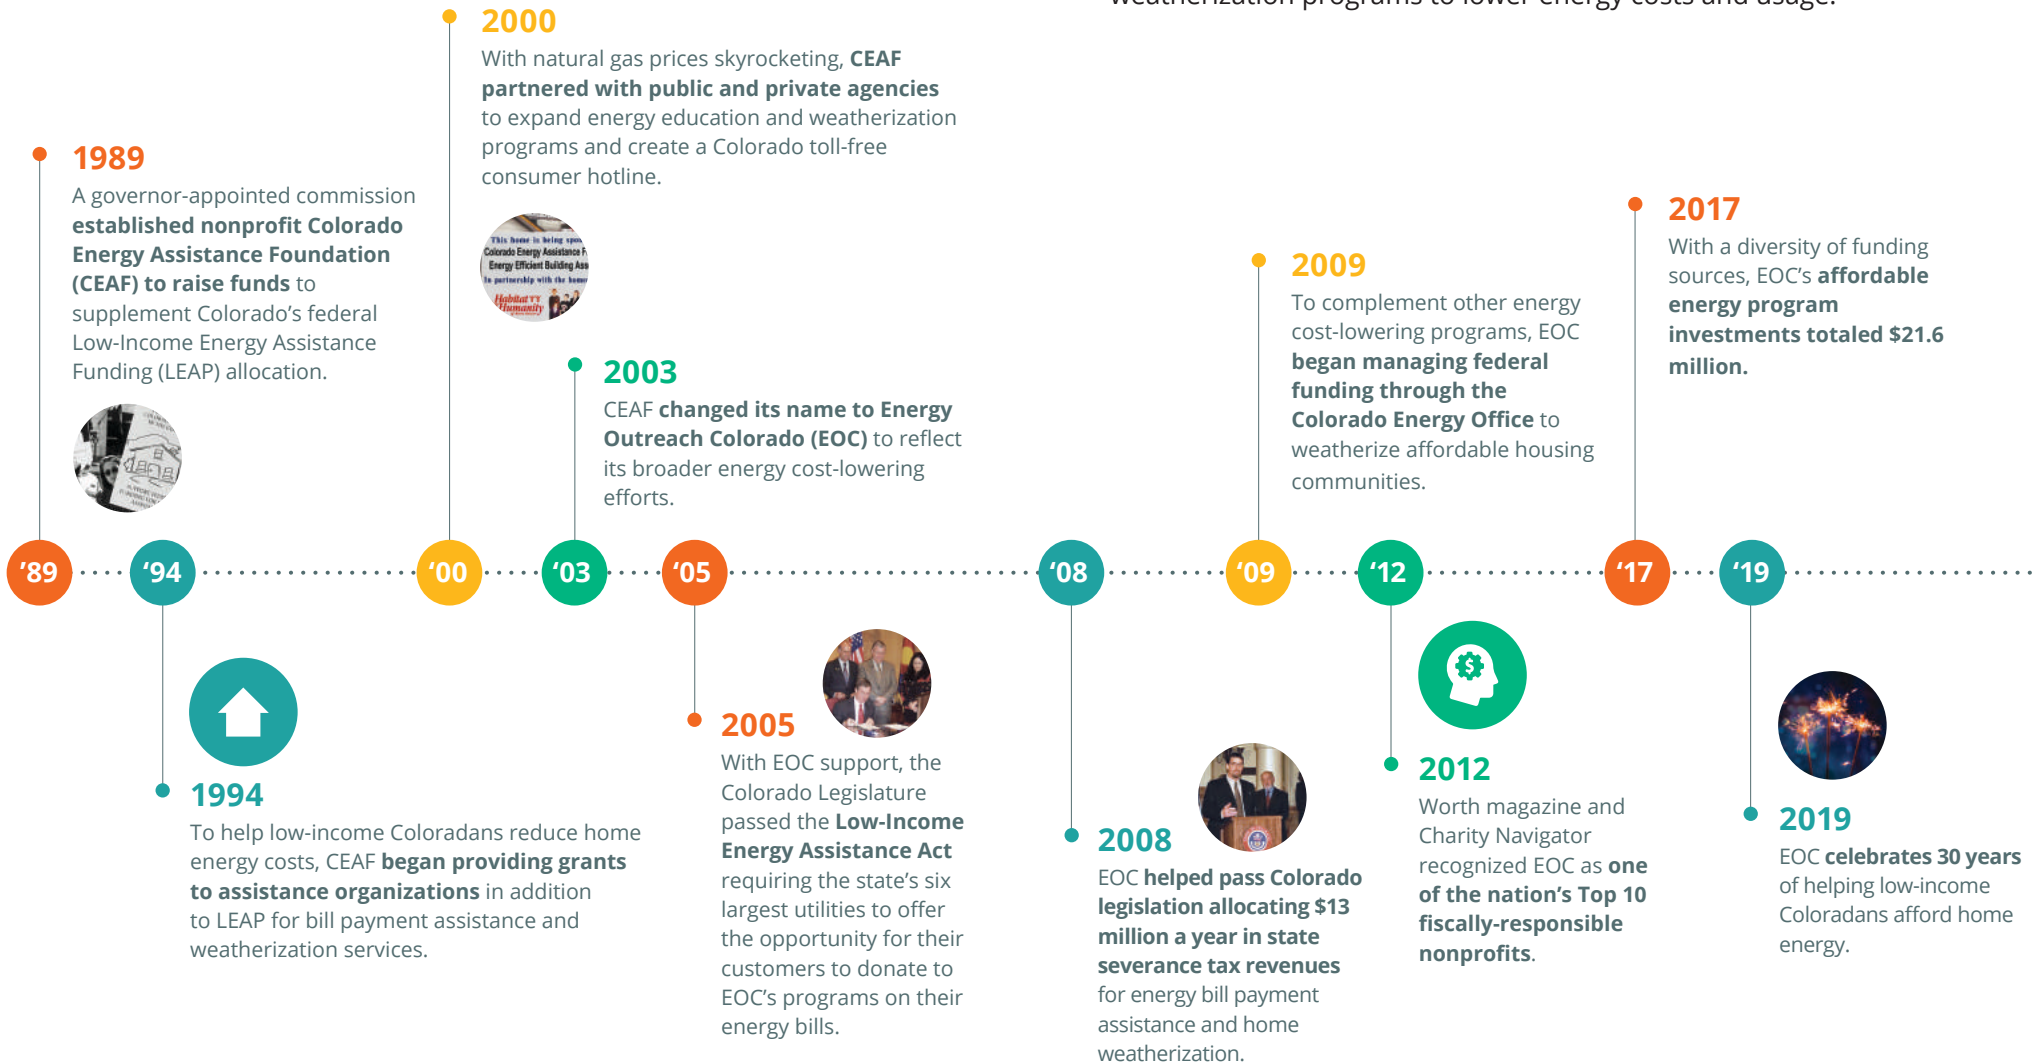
weatherization programs to lower energy costs and usage.

1989
A governor-appointed commission established nonprofit Colorado Energy Assistance Foundation (CEAF) to raise funds to supplement Colorado's federal Low-Income Energy Assistance Funding (LEAP) allocation.

2000
With natural gas prices skyrocketing, CEAF partnered with public and private agencies to expand energy education and weatherization programs and create a Colorado toll-free consumer hotline.

This home is being spo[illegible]
Colorado Energy Assistance F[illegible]
Energy Efficient Building Ass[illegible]
In partnership with the home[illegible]
Habitat for Humanity

2003
CEAF changed its name to Energy Outreach Colorado (EOC) to reflect its broader energy cost-lowering efforts.

2009
To complement other energy cost-lowering programs, EOC began managing federal funding through the Colorado Energy Office to weatherize affordable housing communities.

2017
With a diversity of funding sources, EOC's affordable energy program investments totaled $21.6 million.

'89 '94 '00 '03 '05 '08 '09 '12 '17 '19

1994
To help low-income Coloradans reduce home energy costs, CEAF began providing grants to assistance organizations in addition to LEAP for bill payment assistance and weatherization services.

2005
With EOC support, the Colorado Legislature passed the Low-Income Energy Assistance Act requiring the state's six largest utilities to offer the opportunity for their customers to donate to EOC's programs on their energy bills.

2008
EOC helped pass Colorado legislation allocating $13 million a year in state severance tax revenues for energy bill payment assistance and home weatherization.

2012
Worth magazine and Charity Navigator recognized EOC as one of the nation's Top 10 fiscally-responsible nonprofits.

2019
EOC celebrates 30 years of helping low-income Coloradans afford home energy.